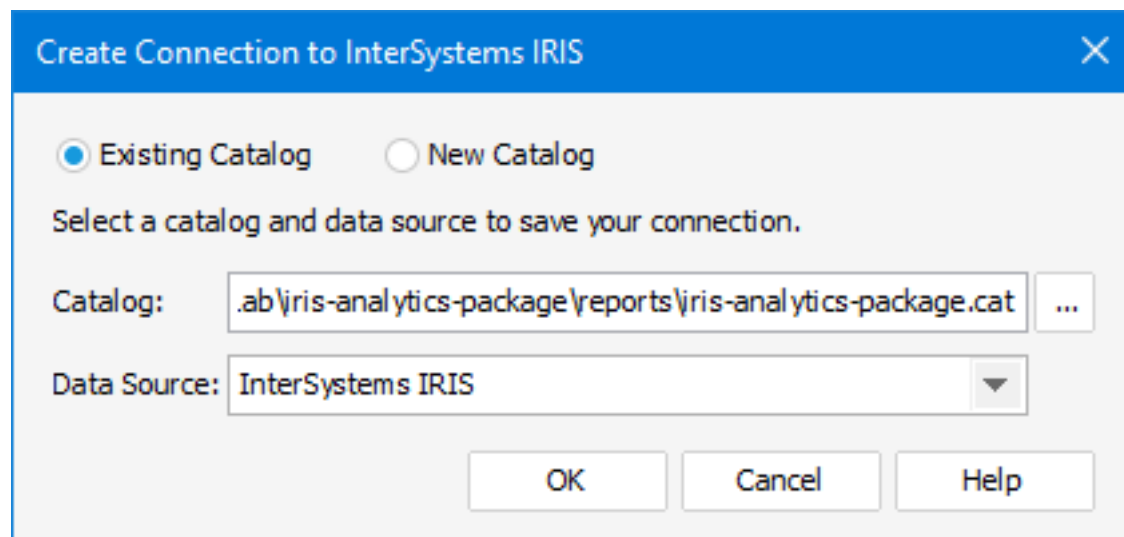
Create Connection to InterSystems IRIS

Existing Catalog
New Catalog

Select a catalog and data source to save your connection.

Catalog: .ab\iris-analytics-package\reports\iris-analytics-package.cat ...

Data Source: InterSystems IRIS

OK
Cancel
Help